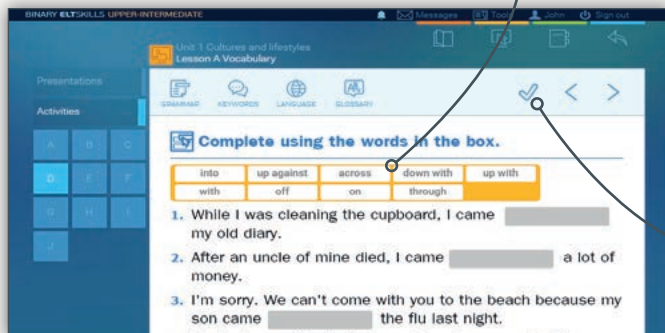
BINARY ELTSKILLS UPPER-INTERMEDIATE

Messages Tools John Sign out

Unit 1 Cultures and lifestyles
Lesson A Vocabulary

Presentations

Activities

A B C
D E F
G H I
J

GRAMMAR KEYWORDS LANGUAGE GLOSSARY

Complete using the words in the box.

| into | up against | across | down with | up with |
|---|---|---|---|---|
| with | off | on | through | |

1. While I was cleaning the cupboard, I came ______ my old diary.

2. After an uncle of mine died, I came ______ a lot of money.

3. I'm sorry. We can't come with you to the beach because my son came ______ the flu last night.